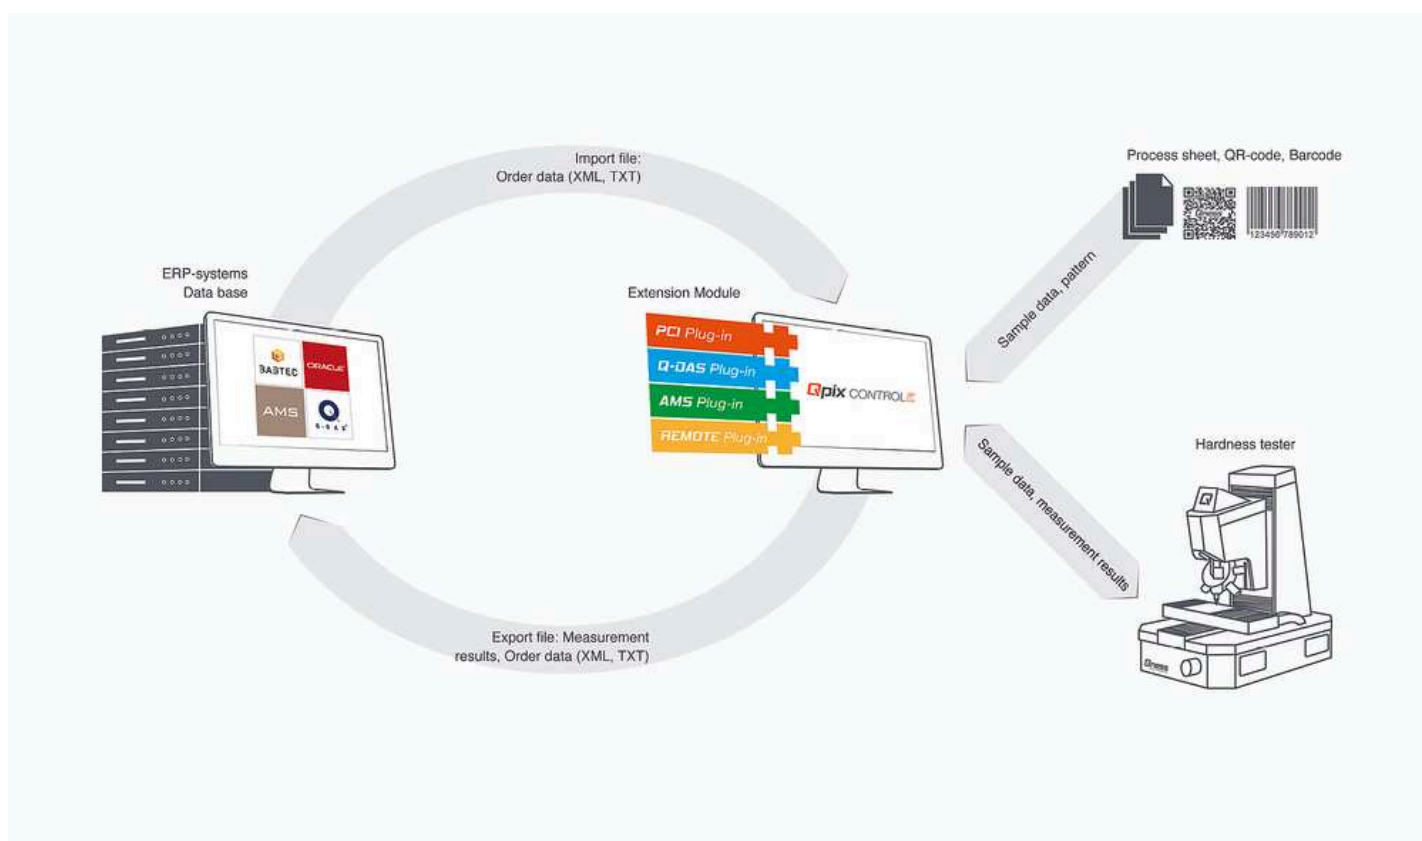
Import file:
Order data (XML, TXT)

Process sheet, QR-code, Barcode

123450 789012

ERP-systems
Data base

BABTEC
ORACLE
AMS
Q-DAS

Extension Module

PCI Plug-in
Q-DAS Plug-in
AMS Plug-in
REMOTE Plug-in

Qpix CONTROL2

Sample data, pattern

Hardness tester

Sample data, measurement results

Qness

Export file: Measurement
results, Order data (XML, TXT)